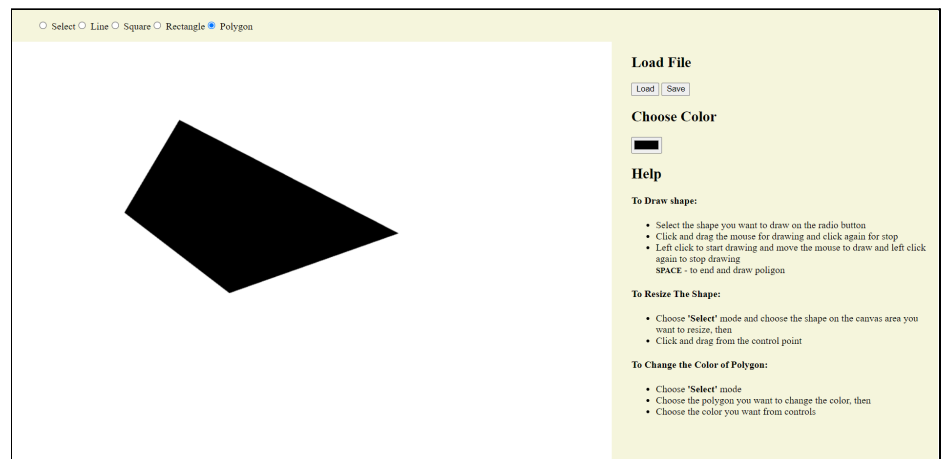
○ Select ○ Line ○ Square ○ Rectangle ◉ Polygon

Load File

Load Save

Choose Color

Help

To Draw shape:

- Select the shape you want to draw on the radio button
- Click and drag the mouse for drawing and click again for stop
- Left click to start drawing and move the mouse to draw and left click again to stop drawing
**SPACE** - to end and draw poligon

To Resize The Shape:

- Choose **'Select'** mode and choose the shape on the canvas area you want to resize, then
- Click and drag from the control point

To Change the Color of Polygon:

- Choose **'Select'** mode
- Choose the polygon you want to change the color, then
- Choose the color you want from controls